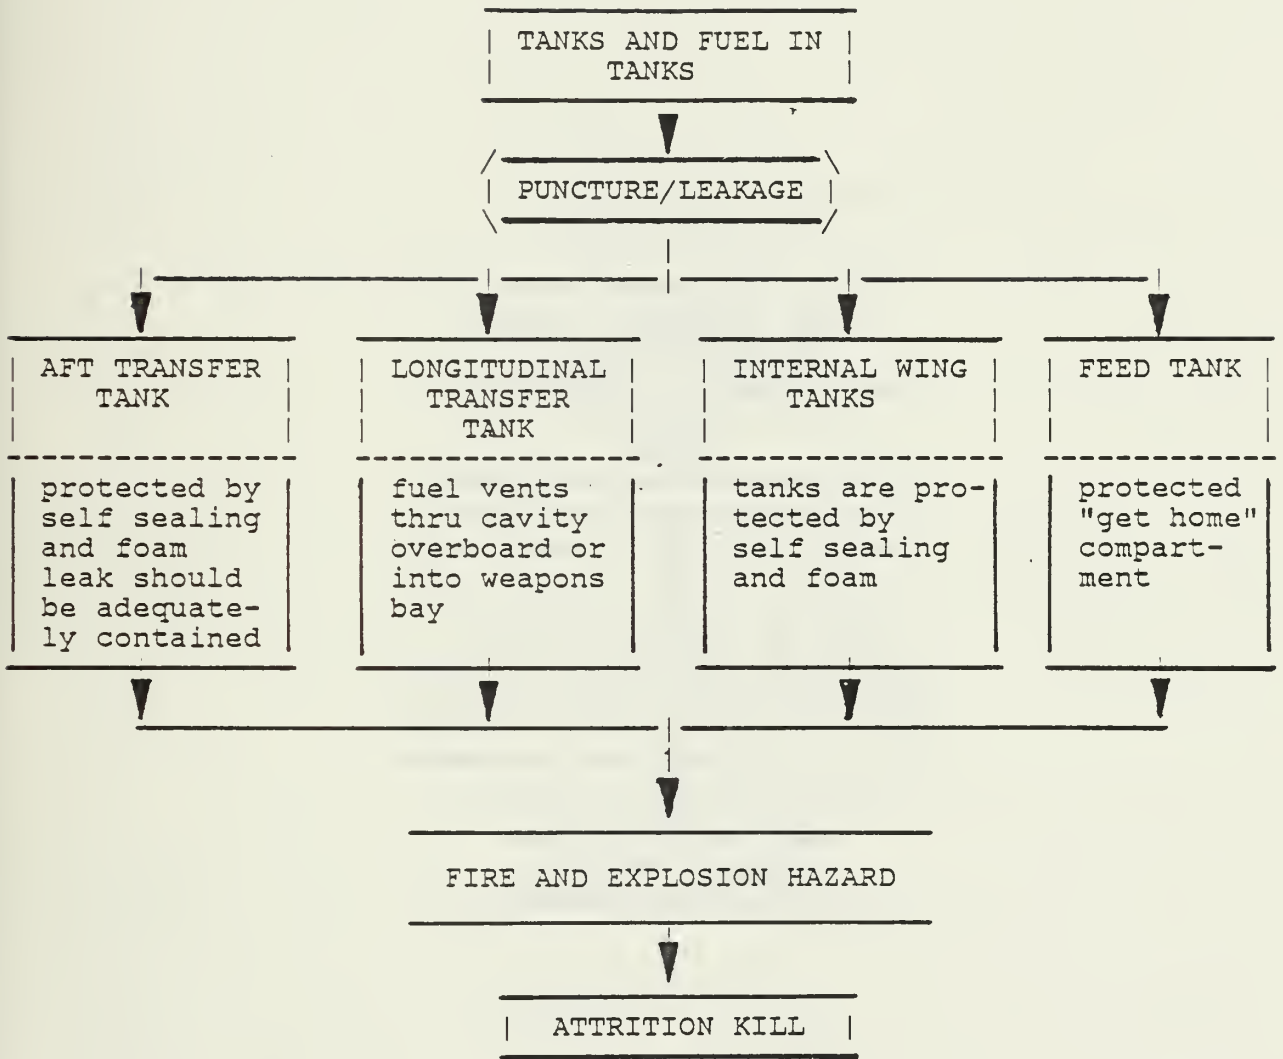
TANKS AND FUEL IN TANKS

PUNCTURE/LEAKAGE

AFT TRANSFER TANK

protected by self sealing and foam leak should be adequately contained

LONGITUDINAL TRANSFER TANK

fuel vents thru cavity overboard or into weapons bay

INTERNAL WING TANKS

tanks are protected by self sealing and foam

FEED TANK

protected "get home" compartment

FIRE AND EXPLOSION HAZARD

ATTRITION KILL